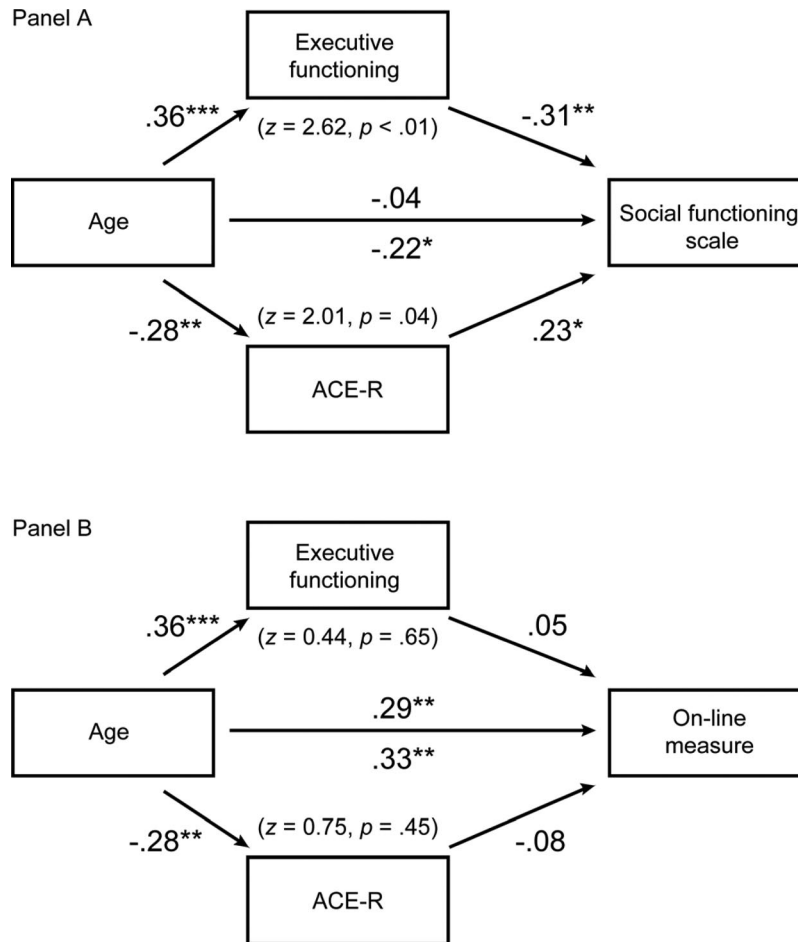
Panel A

Executive functioning

.36***

($z$ = 2.62, $p$ < .01)

-.31**

Age

-.04

-.22*

Social functioning scale

-.28**

($z$ = 2.01, $p$ = .04)

.23*

ACE-R

Panel B

Executive functioning

.36***

($z$ = 0.44, $p$ = .65)

.05

Age

.29**

.33**

On-line measure

-.28**

($z$ = 0.75, $p$ = .45)

-.08

ACE-R